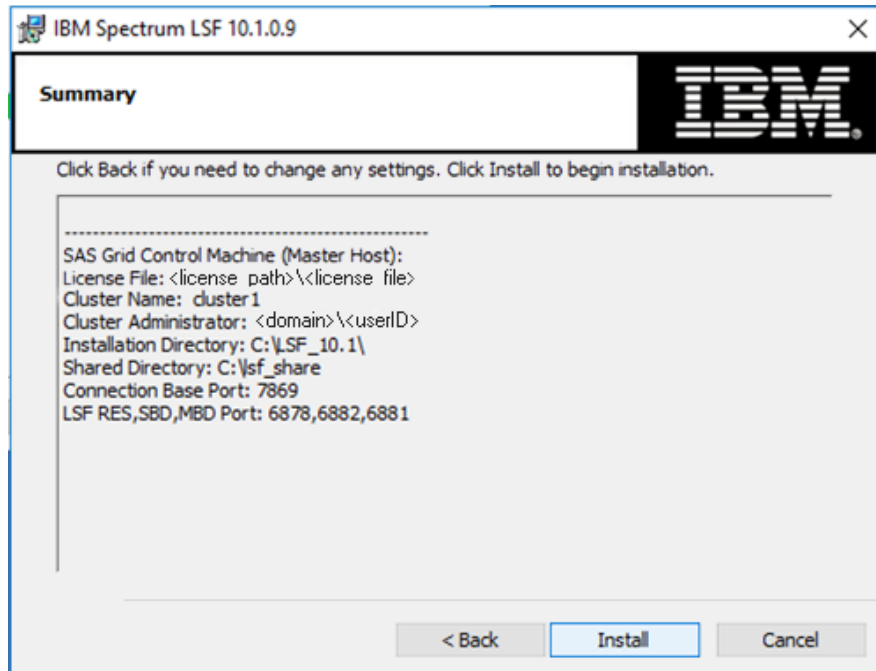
IBM Spectrum LSF 10.1.0.9

×

Summary

IBM

Click Back if you need to change any settings. Click Install to begin installation.

------------------------------------------------------
SAS Grid Control Machine (Master Host):
License File: <license_path>\<license_file>
Cluster Name: cluster1
Cluster Administrator: <domain>\<userID>
Installation Directory: C:\LSF_10.1\
Shared Directory: C:\lsf_share
Connection Base Port: 7869
LSF RES,SBD,MBD Port: 6878,6882,6881

< Back

Install

Cancel